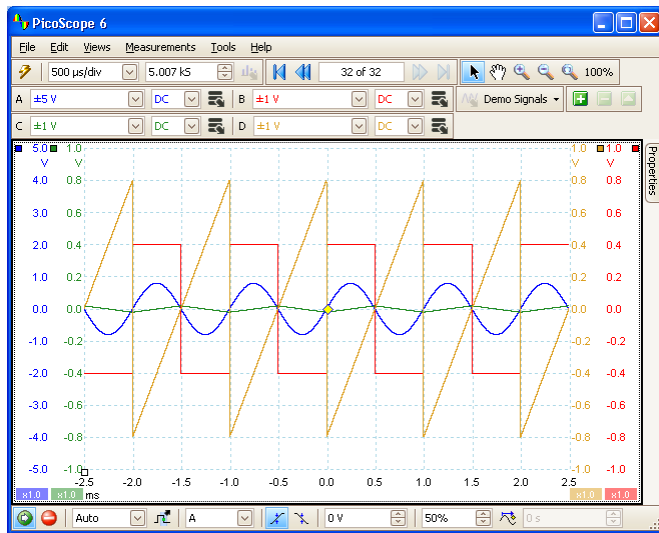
PicoScope 6

File Edit Views Measurements Tools Help

500 µs/div | 5.007 kS | 32 of 32 | 100%

A ±5 V DC | B ±1 V DC | Demo Signals

C ±1 V DC | D ±1 V DC

Properties

| 5.0 V | 1.0 V | | 1.0 V | 1.0 |
|---|---|---|---|---|
| 4.0 | 0.8 | | 0.8 | 0.8 |
| 3.0 | 0.6 | | 0.6 | 0.6 |
| 2.0 | 0.4 | | 0.4 | 0.4 |
| 1.0 | 0.2 | | 0.2 | 0.2 |
| 0.0 | 0.0 | | 0.0 | 0.0 |
| -1.0 | -0.2 | | -0.2 | -0.2 |
| -2.0 | -0.4 | | -0.4 | -0.4 |
| -3.0 | -0.6 | | -0.6 | -0.6 |
| -4.0 | -0.8 | | -0.8 | -0.8 |
| -5.0 | -1.0 | | -1.0 | -1.0 |

-2.5 -2.0 -1.5 -1.0 -0.5 0.0 0.5 1.0 1.5 2.0 2.5

x1.0 x1.0 ms x1.0 x1.0

Auto | A | 0 V | 50% | 0 s